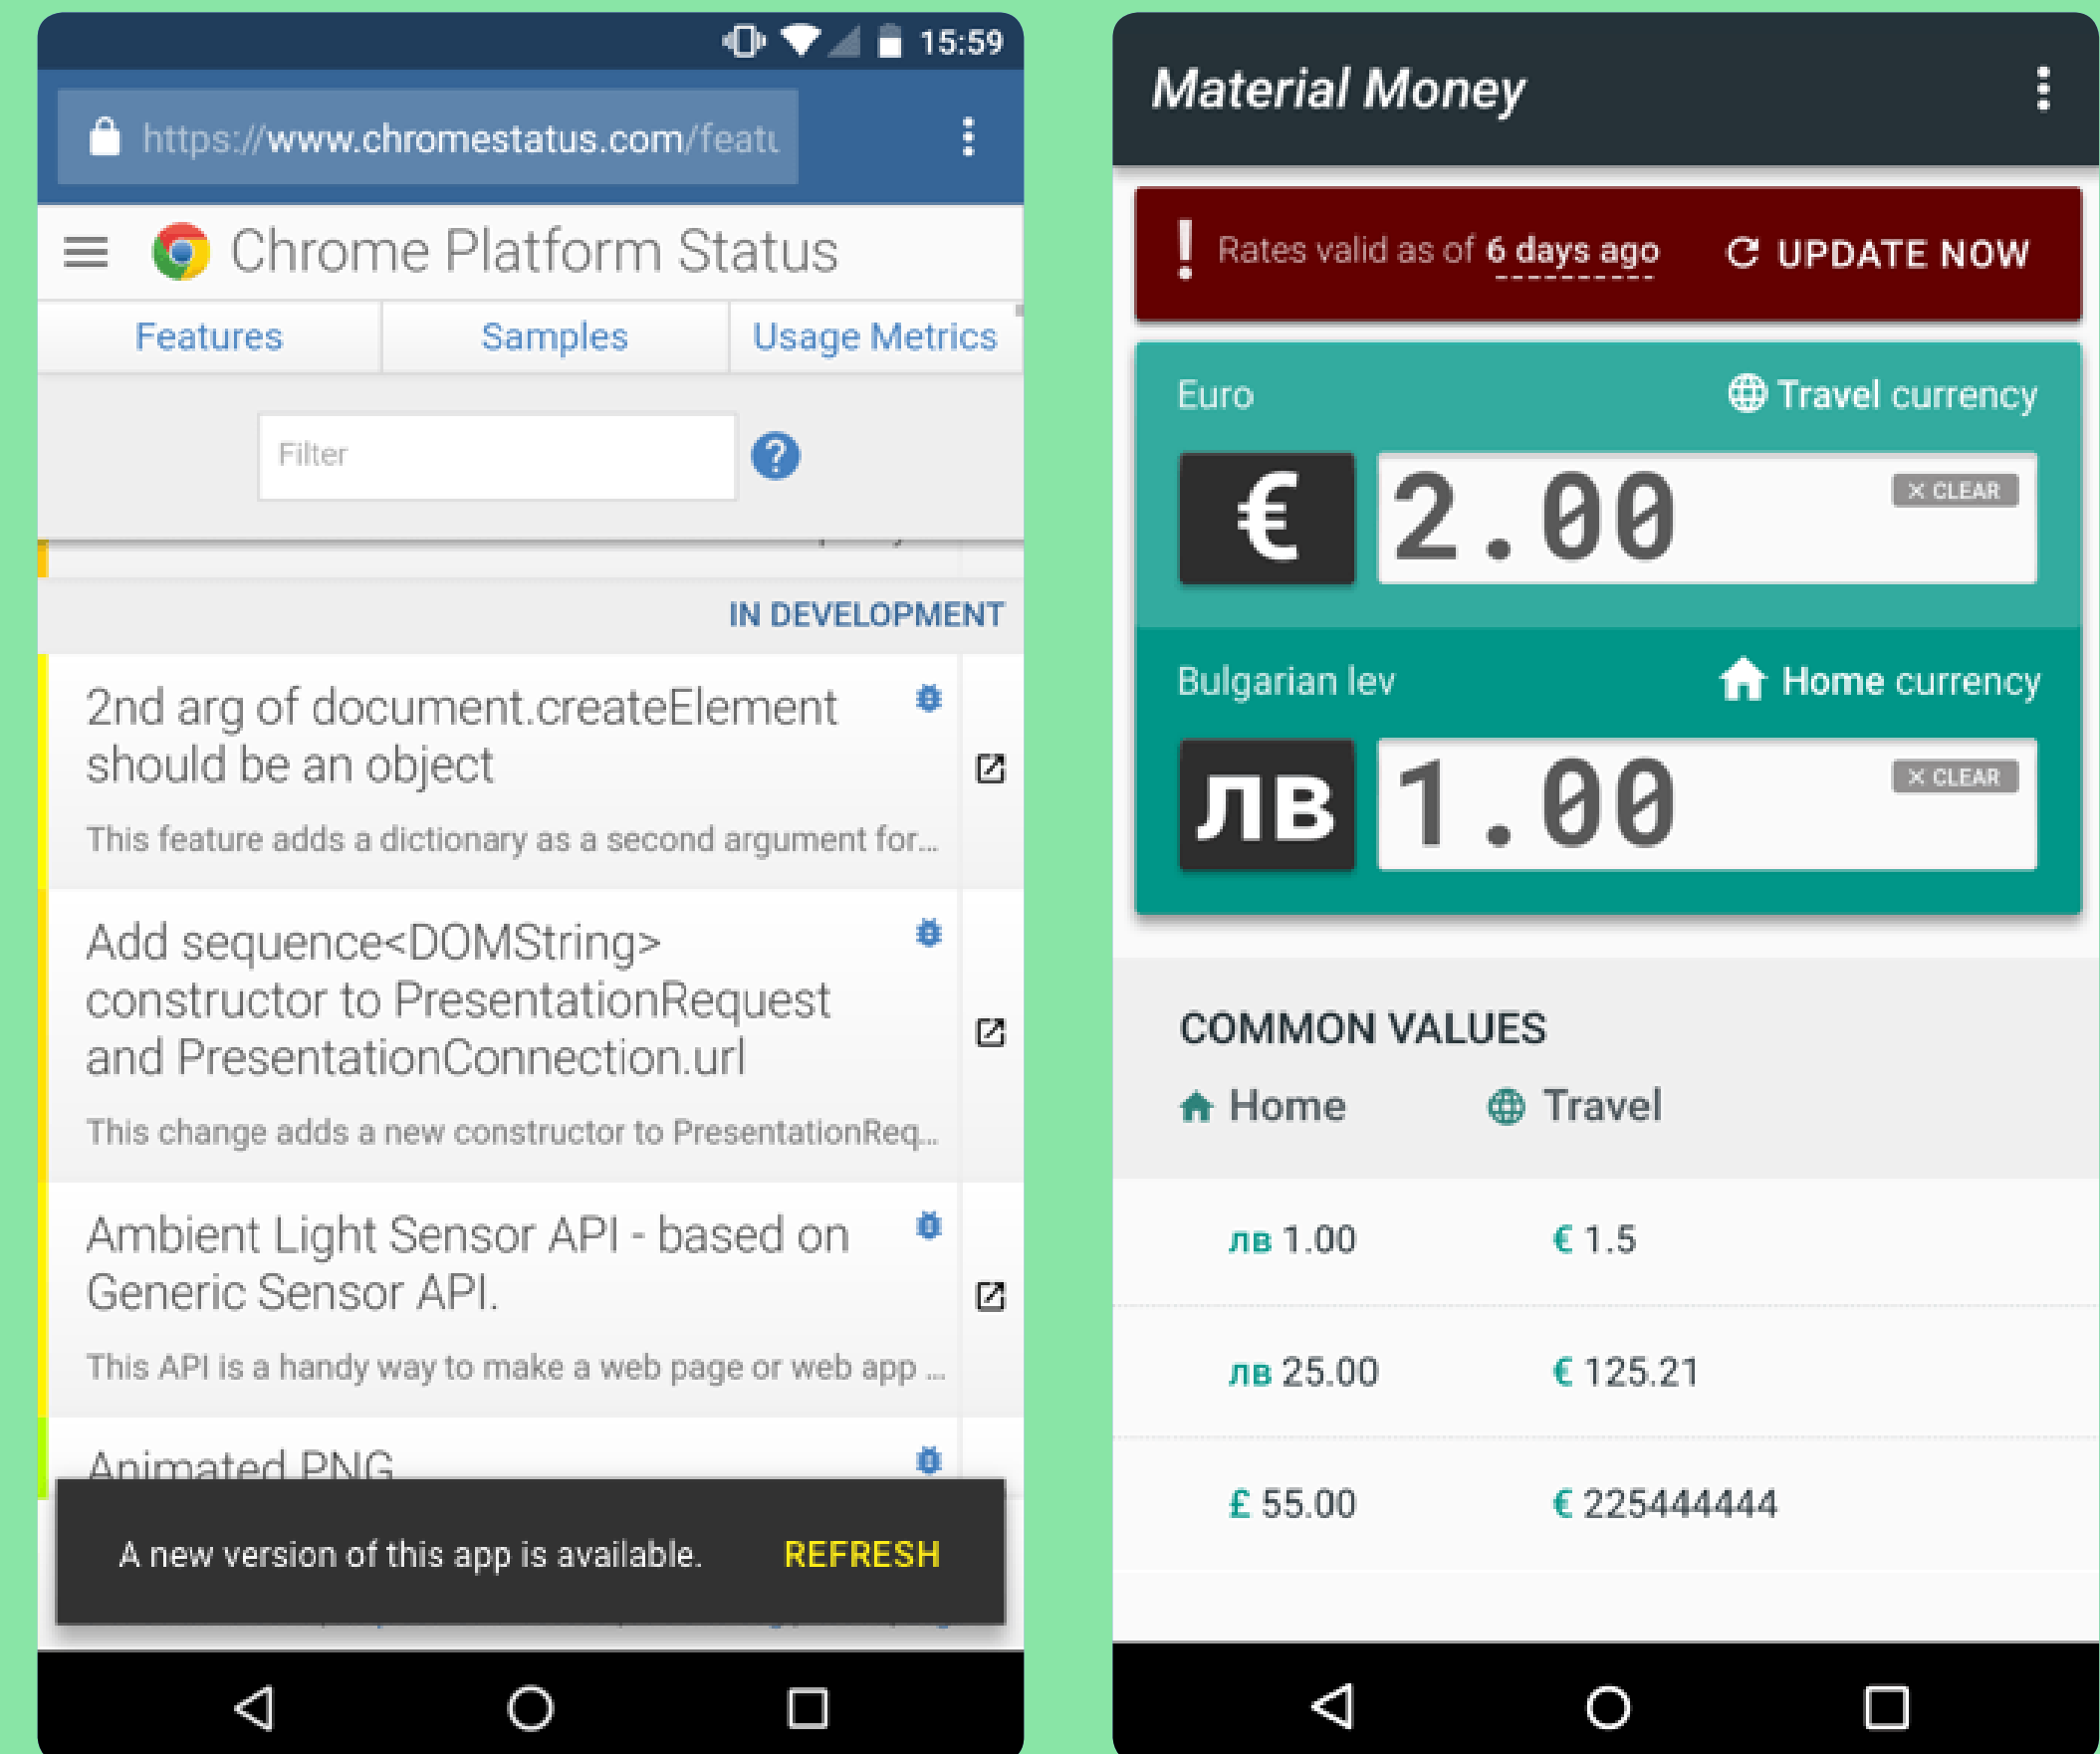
15:59

https://www.chromestatus.com/featu

Chrome Platform Status

Features | Samples | Usage Metrics

Filter

IN DEVELOPMENT

2nd arg of document.createElement should be an object

This feature adds a dictionary as a second argument for...

Add sequence<DOMString> constructor to PresentationRequest and PresentationConnection.url

This change adds a new constructor to PresentationReq...

Ambient Light Sensor API - based on Generic Sensor API.

This API is a handy way to make a web page or web app ...

Animated PNG

A new version of this app is available. REFRESH

Material Money

! Rates valid as of 6 days ago UPDATE NOW

Euro Travel currency

€ 2.00 × CLEAR

Bulgarian lev Home currency

лв 1.00 × CLEAR

COMMON VALUES

Home Travel

| | |
|---|---|
| лв 1.00 | € 1.5 |
| лв 25.00 | € 125.21 |
| £ 55.00 | € 225444444 |